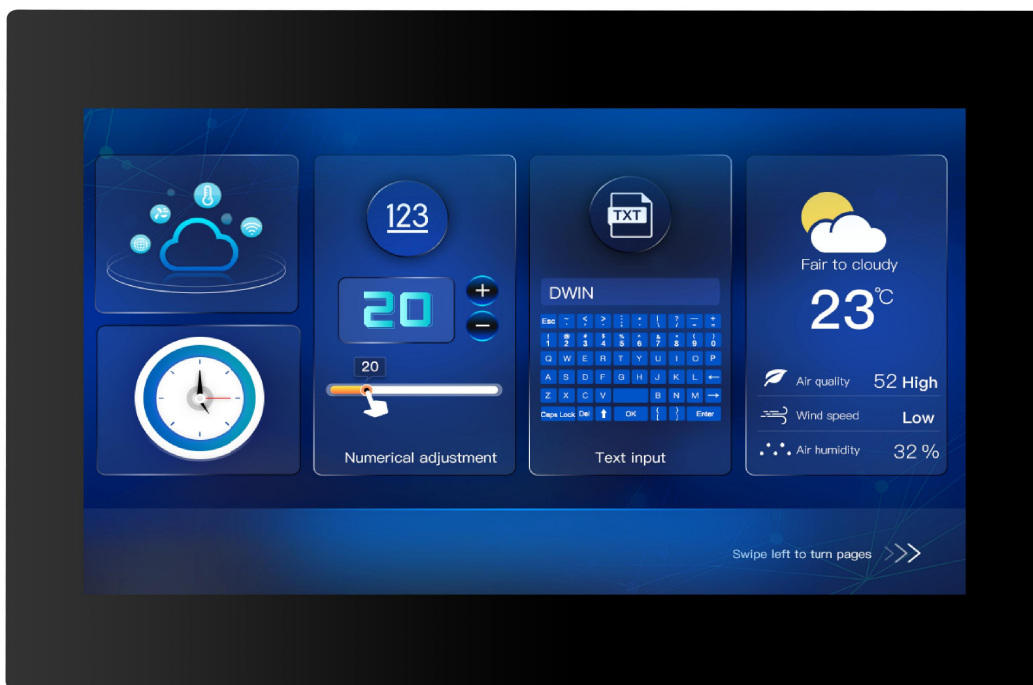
123

20

+

−

20

Numerical adjustment

TXT

DWIN

Esc ~ < > ; : " ' [ ] ? / _ - + =

! 1 @ 2 # 3 $ 4 % 5 ^ 6 & 7 * 8 ( 9 ) 0

Q W E R T Y U I O P

A S D F G H J K L ←

Z X C V B N M →

Caps Lock Del ⬆ OK { } Enter

Text input

Fair to cloudy

23℃

Air quality 52 High

Wind speed Low

Air humidity 32 %

Swipe left to turn pages